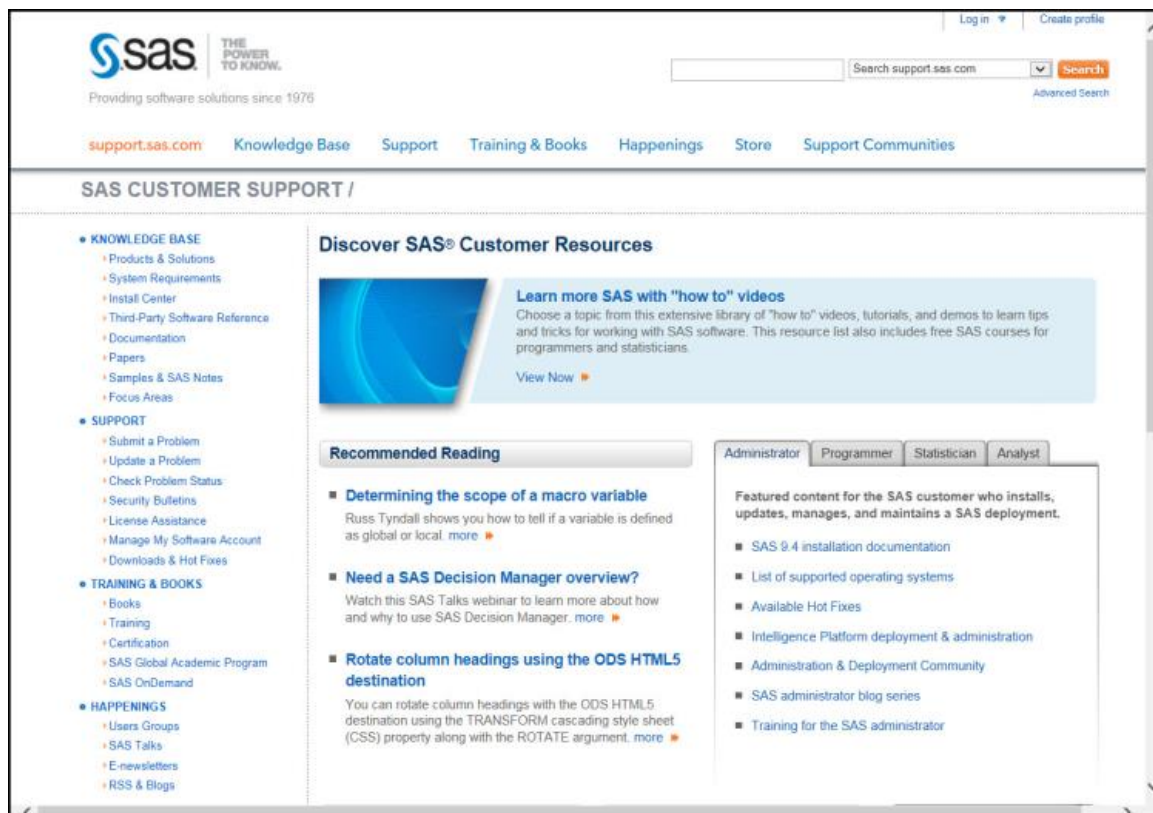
Log in ▼ Create profile

sas THE POWER TO KNOW.

Providing software solutions since 1976

Search support.sas.com Search

Advanced Search

support.sas.com Knowledge Base Support Training & Books Happenings Store Support Communities

SAS CUSTOMER SUPPORT /

• KNOWLEDGE BASE
› Products & Solutions
› System Requirements
› Install Center
› Third-Party Software Reference
› Documentation
› Papers
› Samples & SAS Notes
› Focus Areas

• SUPPORT
› Submit a Problem
› Update a Problem
› Check Problem Status
› Security Bulletins
› License Assistance
› Manage My Software Account
› Downloads & Hot Fixes

• TRAINING & BOOKS
› Books
› Training
› Certification
› SAS Global Academic Program
› SAS OnDemand

• HAPPENINGS
› Users Groups
› SAS Talks
› E-newsletters
› RSS & Blogs

Discover SAS® Customer Resources

Learn more SAS with "how to" videos
Choose a topic from this extensive library of "how to" videos, tutorials, and demos to learn tips and tricks for working with SAS software. This resource list also includes free SAS courses for programmers and statisticians.

View Now ►

Recommended Reading

■ Determining the scope of a macro variable
Russ Tyndall shows you how to tell if a variable is defined as global or local. more ►

■ Need a SAS Decision Manager overview?
Watch this SAS Talks webinar to learn more about how and why to use SAS Decision Manager. more ►

■ Rotate column headings using the ODS HTML5 destination
You can rotate column headings with the ODS HTML5 destination using the TRANSFORM cascading style sheet (CSS) property along with the ROTATE argument. more ►

Administrator Programmer Statistician Analyst

Featured content for the SAS customer who installs, updates, manages, and maintains a SAS deployment.

■ SAS 9.4 installation documentation
■ List of supported operating systems
■ Available Hot Fixes
■ Intelligence Platform deployment & administration
■ Administration & Deployment Community
■ SAS administrator blog series
■ Training for the SAS administrator